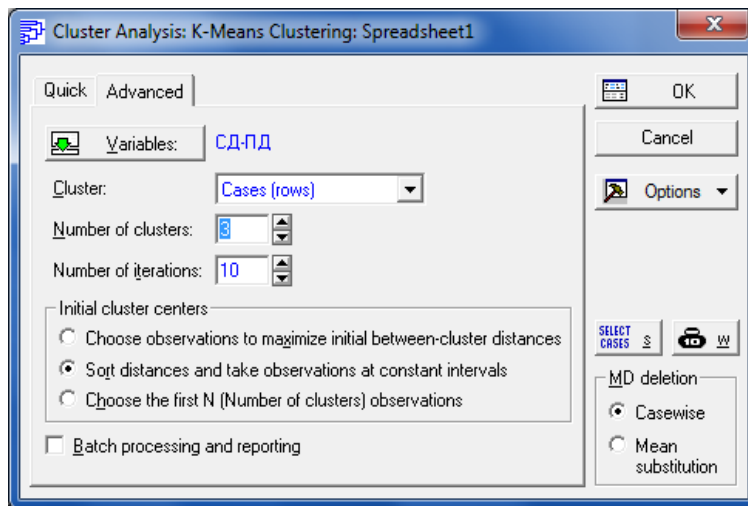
Cluster Analysis: K-Means Clustering: Spreadsheet1

Quick Advanced

Variables: СД-ПД

Cluster: Cases (rows)

Number of clusters: 3

Number of iterations: 10

Initial cluster centers

Choose observations to maximize initial between-cluster distances

Sort distances and take observations at constant intervals

Choose the first N (Number of clusters) observations

Batch processing and reporting

OK

Cancel

Options

SELECT CASES S

W

MD deletion

Casewise

Mean substitution